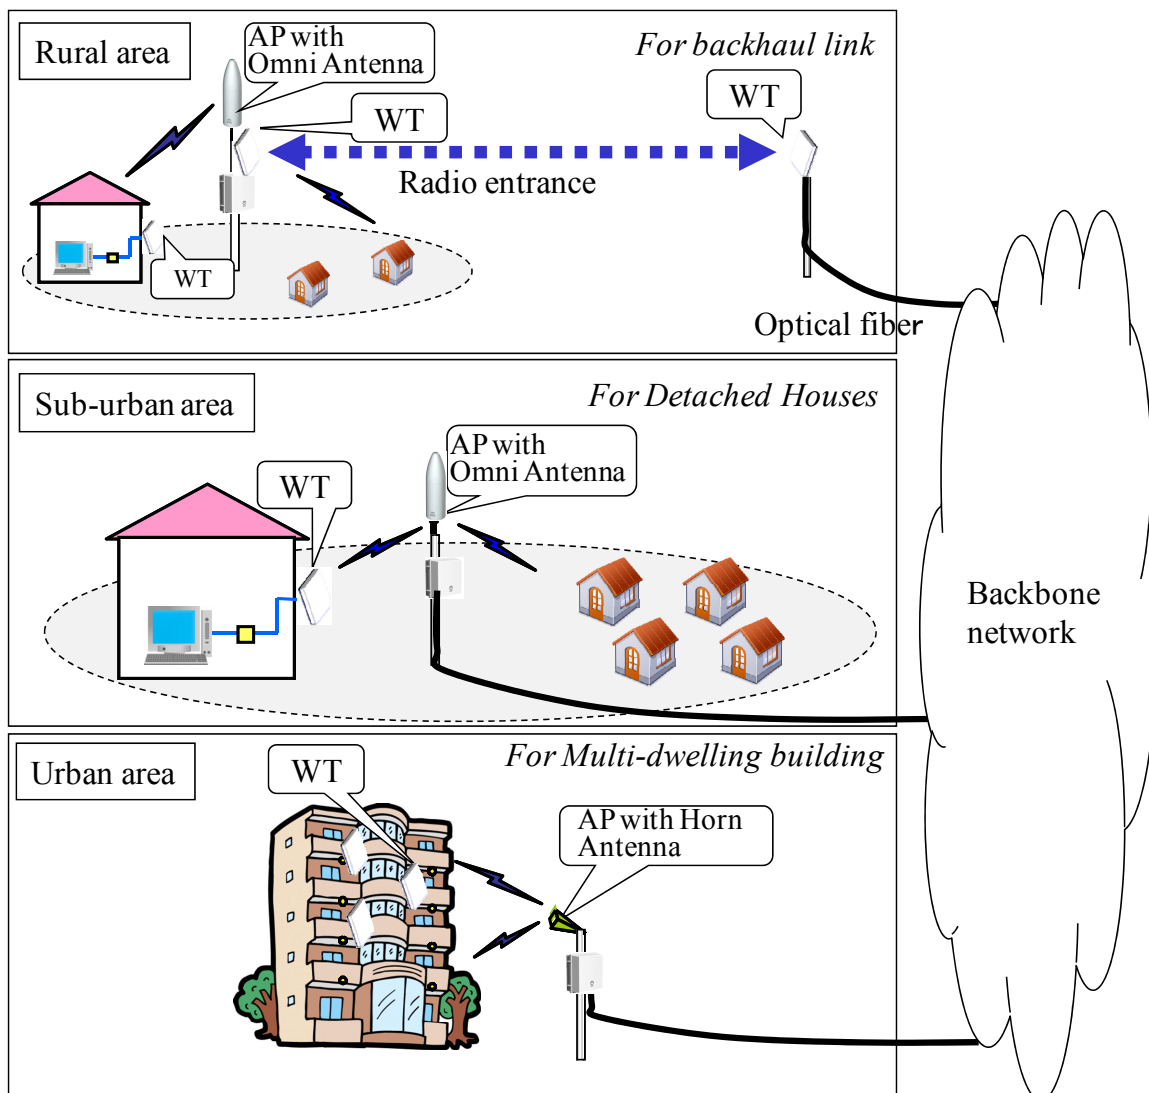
Rural area

AP with Omni Antenna

For backhaul link

WT

WT

Radio entrance

WT

Optical fiber

Sub-urban area

For Detached Houses

AP with Omni Antenna

WT

Backbone network

Urban area

For Multi-dwelling building

WT

AP with Horn Antenna